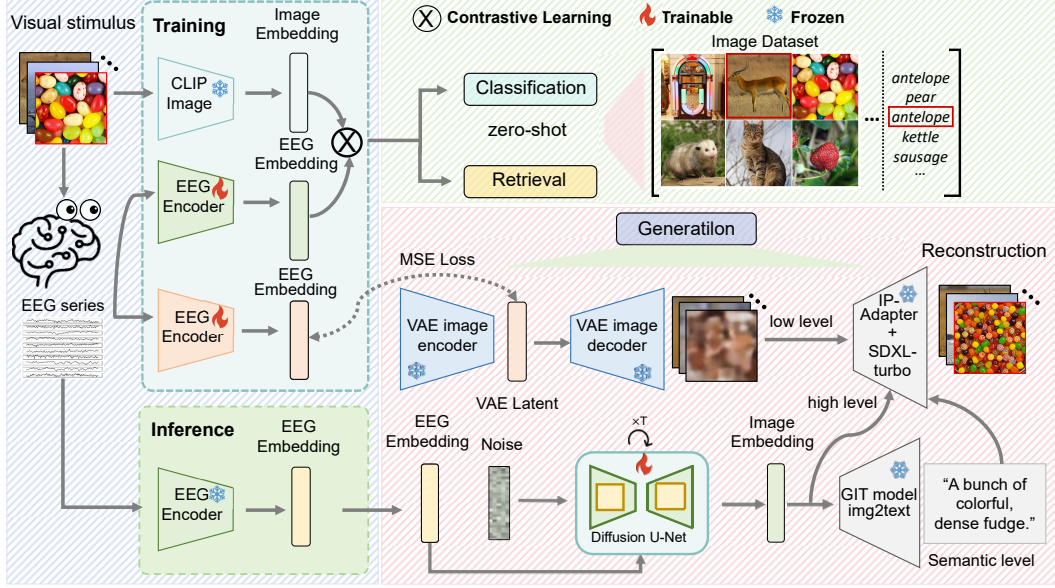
Visual stimulus

Training

Image Embedding

CLIP Image

EEG Embedding

EEG Encoder

EEG Embedding

EEG Encoder

EEG series

Contrastive Learning

Trainable

Frozen

Classification

zero-shot

Retrieval

Image Dataset

antelope
pear
antelope
kettle
sausage
...

Generatilon

Reconstruction

MSE Loss

VAE image encoder

VAE Latent

VAE image decoder

low level

IP-Adapter + SDXL-turbo

high level

Inference

EEG Embedding

EEG Encoder

EEG Embedding

Noise

×T

Diffusion U-Net

Image Embedding

GIT model img2text

"A bunch of colorful, dense fudge."

Semantic level